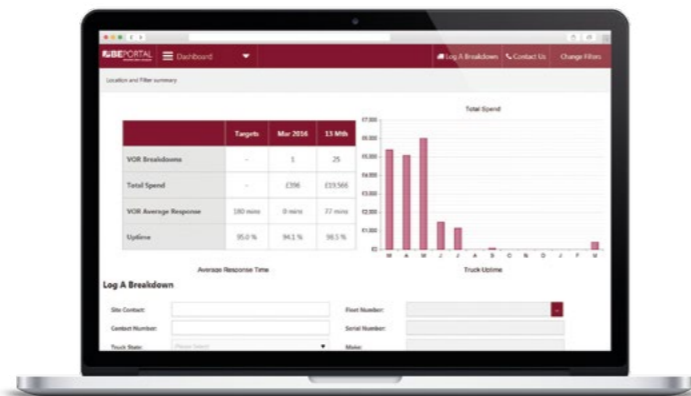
BEPORTAL Dashboard

Log A Breakdown Contact Us Change Filters

Location and Filter summary

| | Targets | Mar 2016 | 13 Mth |
|---|---|---|---|
| VOR Breakdowns | - | 1 | 25 |
| Total Spend | - | £396 | £19,566 |
| VOR Average Response | 180 mins | 0 mins | 77 mins |
| Uptime | 95.0 % | 94.1 % | 98.5 % |

Total Spend

£7,000
£6,000
£5,000
£4,000
£3,000
£2,000
£1,000
£0

M A M J J A S O N D J F M

Average Response Time

Truck Uptime

Log A Breakdown

Site Contact:

Contact Number:

Truck State: Please Select

Fleet Number:

Serial Number:

Make: